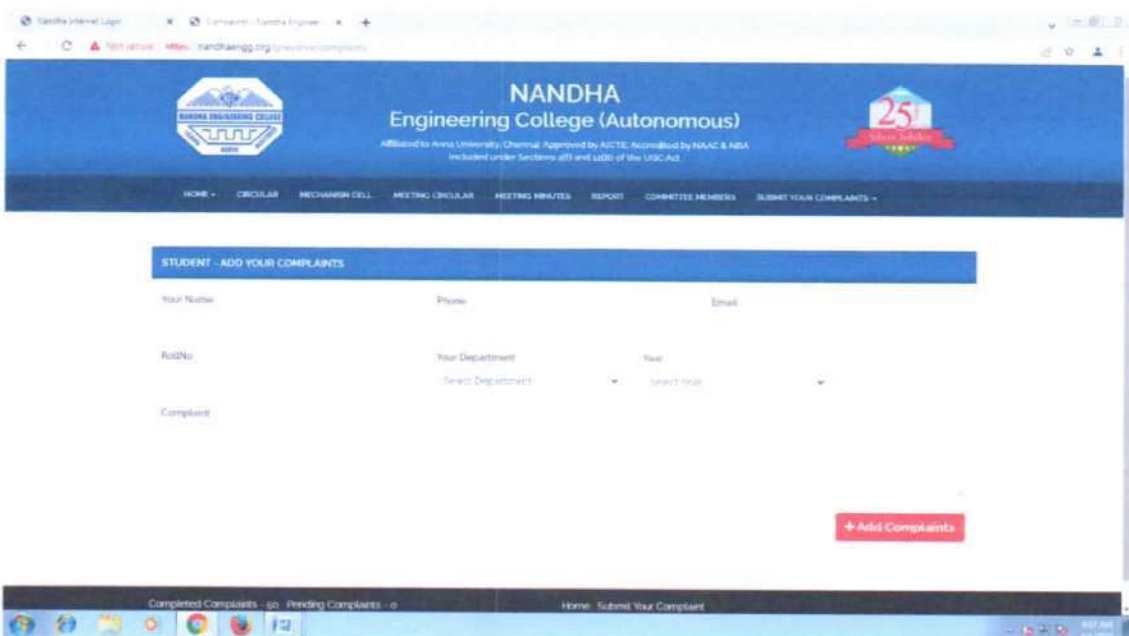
Nandha Internet Login × Complaints - Nandha Enginee... × +

Not secure https://nandhaengg.org/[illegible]

NANDHA ENGINEERING COLLEGE

NANDHA
Engineering College (Autonomous)
Affiliated to Anna University, Chennai Approved by AICTE, Accredited by NAAC & NBA
Included under Sections 2(f) and 12(B) of the UGC Act

25 Silver Jubilee

HOME CIRCULAR MECHANISM CELL MEETING CIRCULAR MEETING MINUTES REPORT COMMITTEE MEMBERS SUBMIT YOUR COMPLAINTS

STUDENT - ADD YOUR COMPLAINTS

Your Name

Phone

Email

RollNo

Your Department

Select Department

Year

Select Year

Complaint

+ Add Complaints

Completed Complaints - 50 Pending Complaints - 0

Home Submit Your Complaint